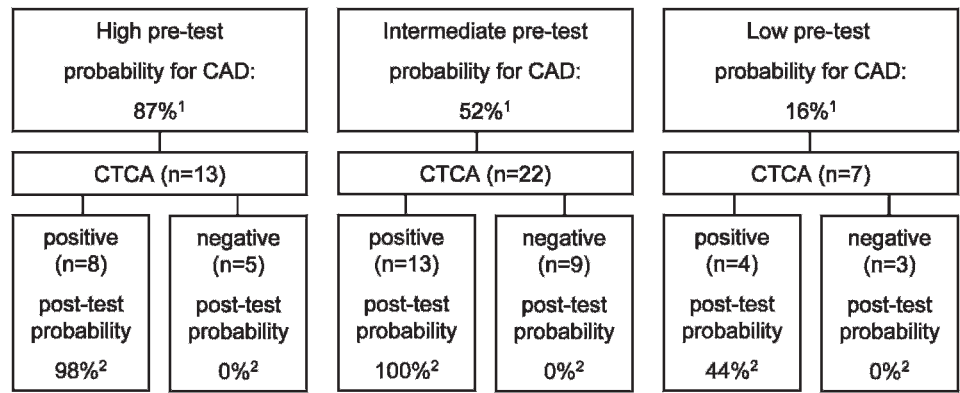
High pre-test probability for CAD: 87%$^1$

CTCA (n=13)

positive (n=8) post-test probability 98%$^2$

negative (n=5) post-test probability 0%$^2$

Intermediate pre-test probability for CAD: 52%$^1$

CTCA (n=22)

positive (n=13) post-test probability 100%$^2$

negative (n=9) post-test probability 0%$^2$

Low pre-test probability for CAD: 16%$^1$

CTCA (n=7)

positive (n=4) post-test probability 44%$^2$

negative (n=3) post-test probability 0%$^2$